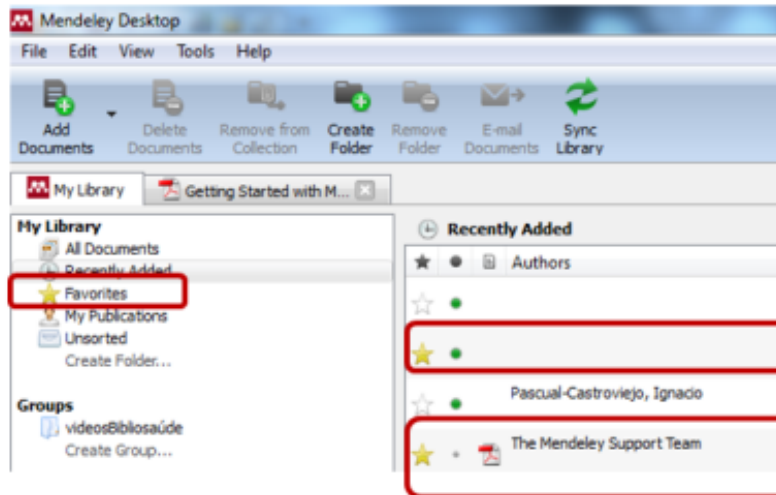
Mendeley Desktop

File Edit View Tools Help

Add Documents
Delete Documents
Remove from Collection
Create Folder
Remove Folder
E-mail Documents
Sync Library

My Library
Getting Started with M...

My Library
All Documents
Recently Added
Favorites
My Publications
Unsorted
Create Folder...

Groups
videosBibliosaúde
Create Group...

Recently Added

Authors

Pascual-Castroviejo, Ignacio

The Mendeley Support Team